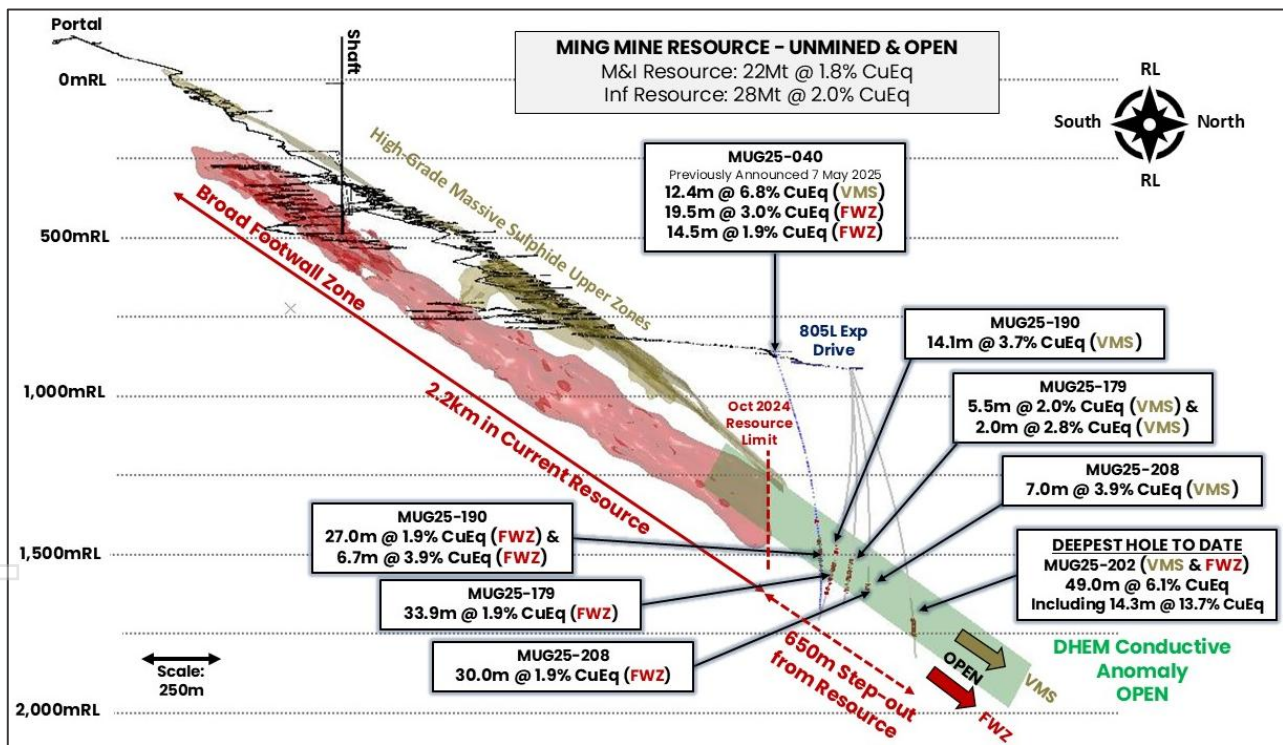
Portal

Shaft

MING MINE RESOURCE - UNMINED & OPEN
M&I Resource: 22Mt @ 1.8% CuEq
Inf Resource: 28Mt @ 2.0% CuEq

RL
South North
RL

0mRL

500mRL

1,000mRL

1,500mRL

2,000mRL

High-Grade Massive Sulphide Upper Zones

Broad Footwall Zone

2.2km in Current Resource

MUG25-040
Previously Announced 7 May 2025
12.4m @ 6.8% CuEq (VMS)
19.5m @ 3.0% CuEq (FWZ)
14.5m @ 1.9% CuEq (FWZ)

805L Exp Drive

MUG25-190
14.1m @ 3.7% CuEq (VMS)

MUG25-179
5.5m @ 2.0% CuEq (VMS) &
2.0m @ 2.8% CuEq (VMS)

Oct 2024 Resource Limit

MUG25-208
7.0m @ 3.9% CuEq (VMS)

MUG25-190
27.0m @ 1.9% CuEq (FWZ) &
6.7m @ 3.9% CuEq (FWZ)

DEEPEST HOLE TO DATE
MUG25-202 (VMS & FWZ)
49.0m @ 6.1% CuEq
Including 14.3m @ 13.7% CuEq

MUG25-179
33.9m @ 1.9% CuEq (FWZ)

MUG25-208
30.0m @ 1.9% CuEq (FWZ)

Scale:
250m

650m Step-out from Resource

OPEN

VMS

FWZ

DHEM Conductive Anomaly OPEN